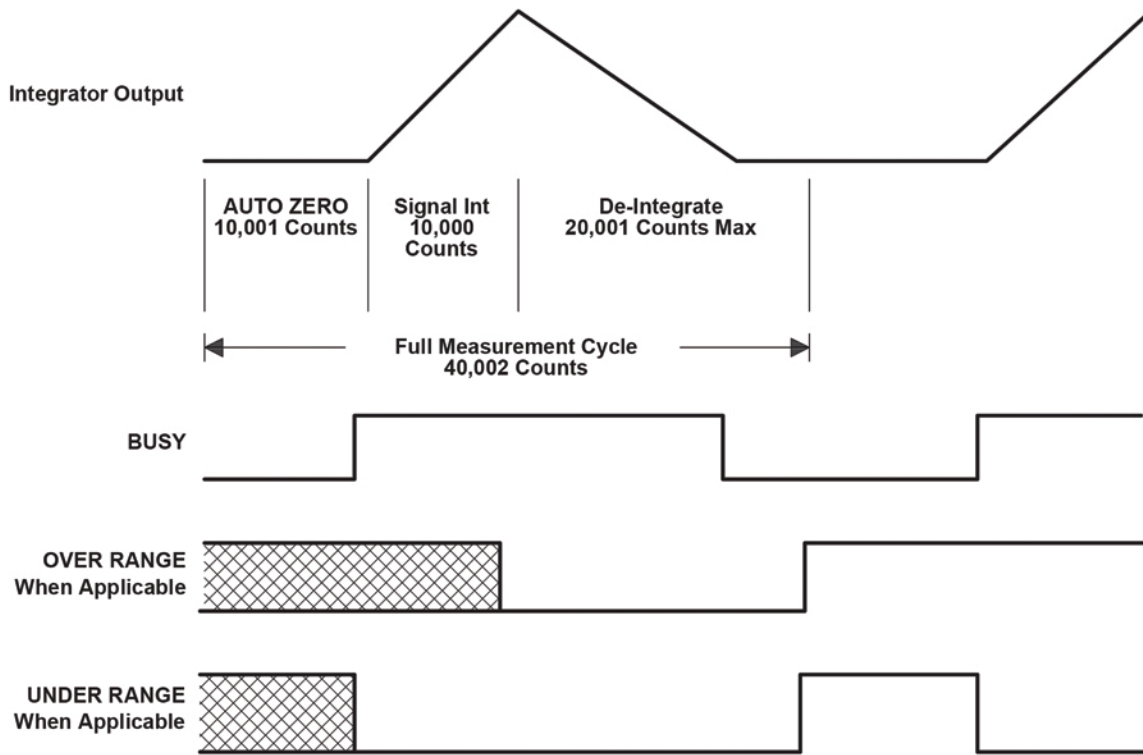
Integrator Output

AUTO ZERO
10,001 Counts

Signal Int
10,000
Counts

De-Integrate
20,001 Counts Max

Full Measurement Cycle
40,002 Counts

BUSY

OVER RANGE
When Applicable

UNDER RANGE
When Applicable